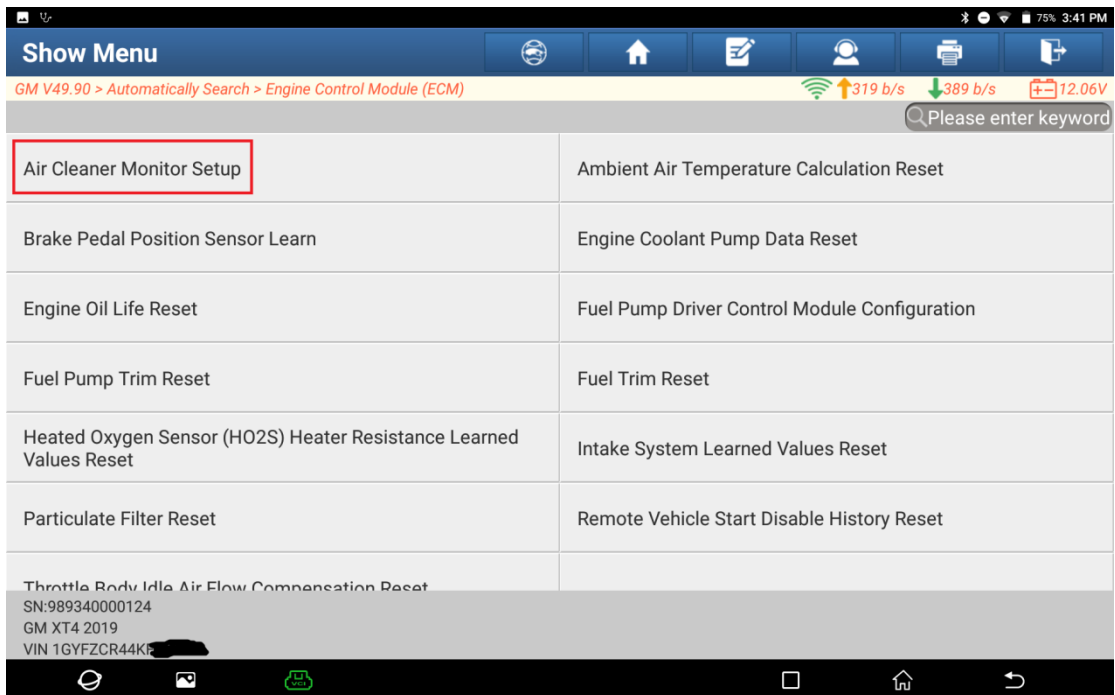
75% 3:41 PM

Show Menu

GM V49.90 > Automatically Search > Engine Control Module (ECM)

319 b/s 389 b/s 12.06V

Please enter keyword

| Air Cleaner Monitor Setup | Ambient Air Temperature Calculation Reset |
|---|---|
| Brake Pedal Position Sensor Learn | Engine Coolant Pump Data Reset |
| Engine Oil Life Reset | Fuel Pump Driver Control Module Configuration |
| Fuel Pump Trim Reset | Fuel Trim Reset |
| Heated Oxygen Sensor (HO2S) Heater Resistance Learned Values Reset | Intake System Learned Values Reset |
| Particulate Filter Reset | Remote Vehicle Start Disable History Reset |
| Throttle Body Idle Air Flow Compensation Reset | |

SN:989340000124
GM XT4 2019
VIN 1GYFZCR44K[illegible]

VCI